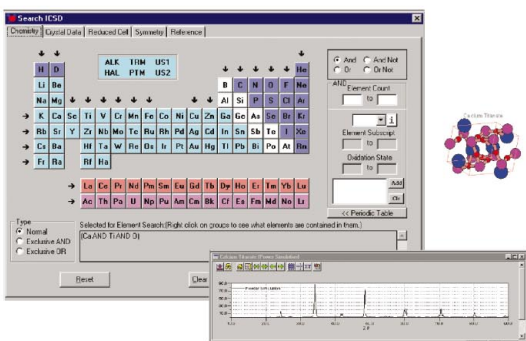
Search ICSD

Chemistry | Crystal Data | Reduced Cell | Symmetry | Reference

ALK TRM US1
HAL PTM US2

H D He
Li Be B C N O F Ne
Na Mg Al Si P S Cl Ar
K Ca Sc Ti V Cr Mn Fe Co Ni Cu Zn Ga Ge As Se Br Kr
Rb Sr Y Zr Nb Mo Tc Ru Rh Pd Ag Cd In Sn Sb Te I Xe
Cs Ba Hf Ta W Re Os Ir Pt Au Hg Tl Pb Bi Po At Rn
Fr Ra Rf Ha

La Ce Pr Nd Pm Sm Eu Gd Tb Dy Ho Er Tm Yb Lu
Ac Th Pa U Np Pu Am Cm Bk Cf Es Fm Md No Lr

And
And Not
Or
Or Not

AND
Element Count
to

Element Subscript
to
Oxidation State
to

Add
Del

<< Periodic Table

Type
Normal
Exclusive AND
Exclusive OR

Selected for Element Search (Right click on group to see what elements are contained in them.)
(Ca AND Ti AND O)

Reset
Clear

Calcium Titanate

Calcium Titanate (Powder Simulation)

Powder Simulation

2 θ

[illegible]